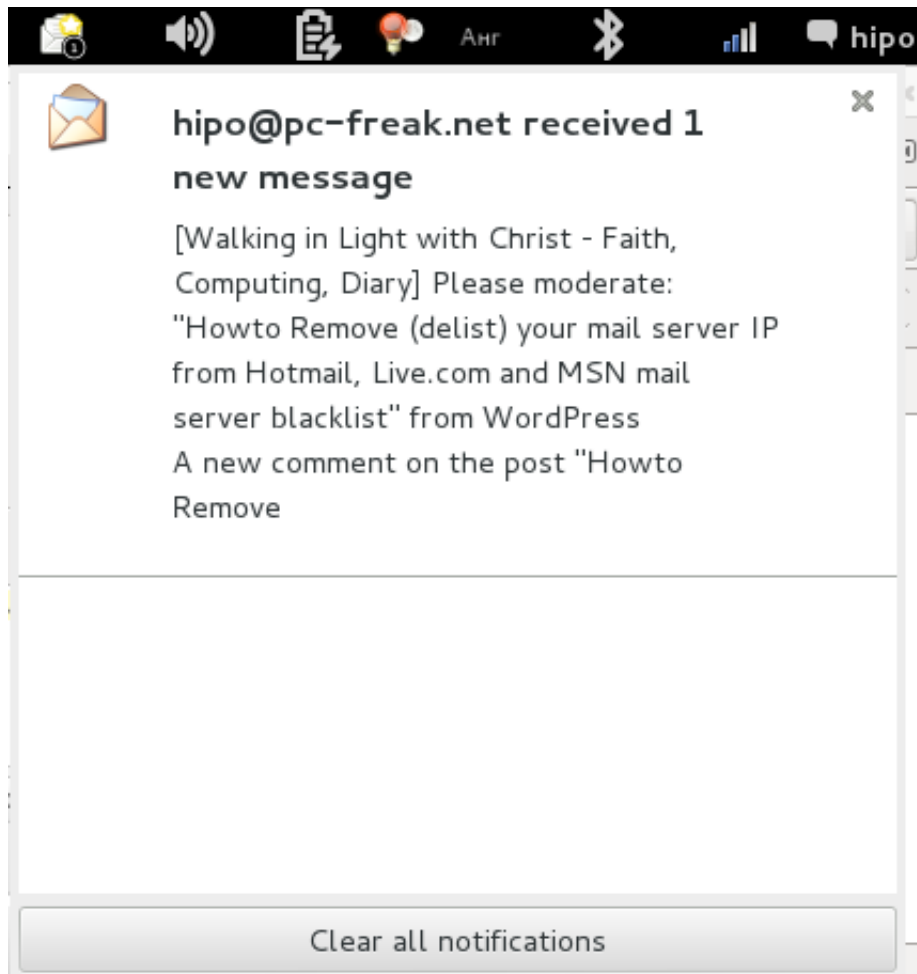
Анг

hipo

hipo@pc-freak.net received 1 new message

[Walking in Light with Christ - Faith, Computing, Diary] Please moderate: "Howto Remove (delist) your mail server IP from Hotmail, Live.com and MSN mail server blacklist" from WordPress
A new comment on the post "Howto Remove

Clear all notifications